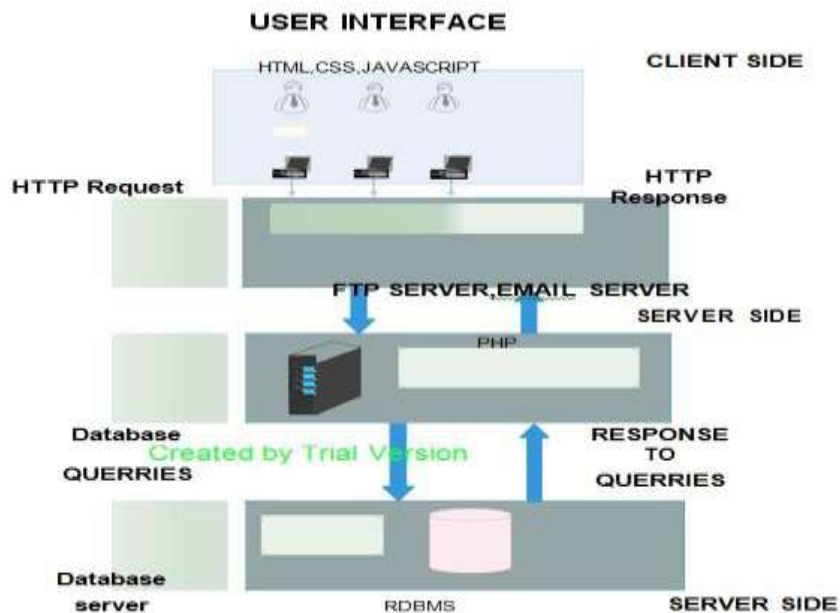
USER INTERFACE

HTML,CSS,JAVASCRIPT

CLIENT SIDE

HTTP Request

HTTP Response

FTP SERVER,EMAIL SERVER

SERVER SIDE

PHP

Database QUERRIES

Created by Trial Version

RESPONSE TO QUERRIES

Database server

RDBMS

SERVER SIDE